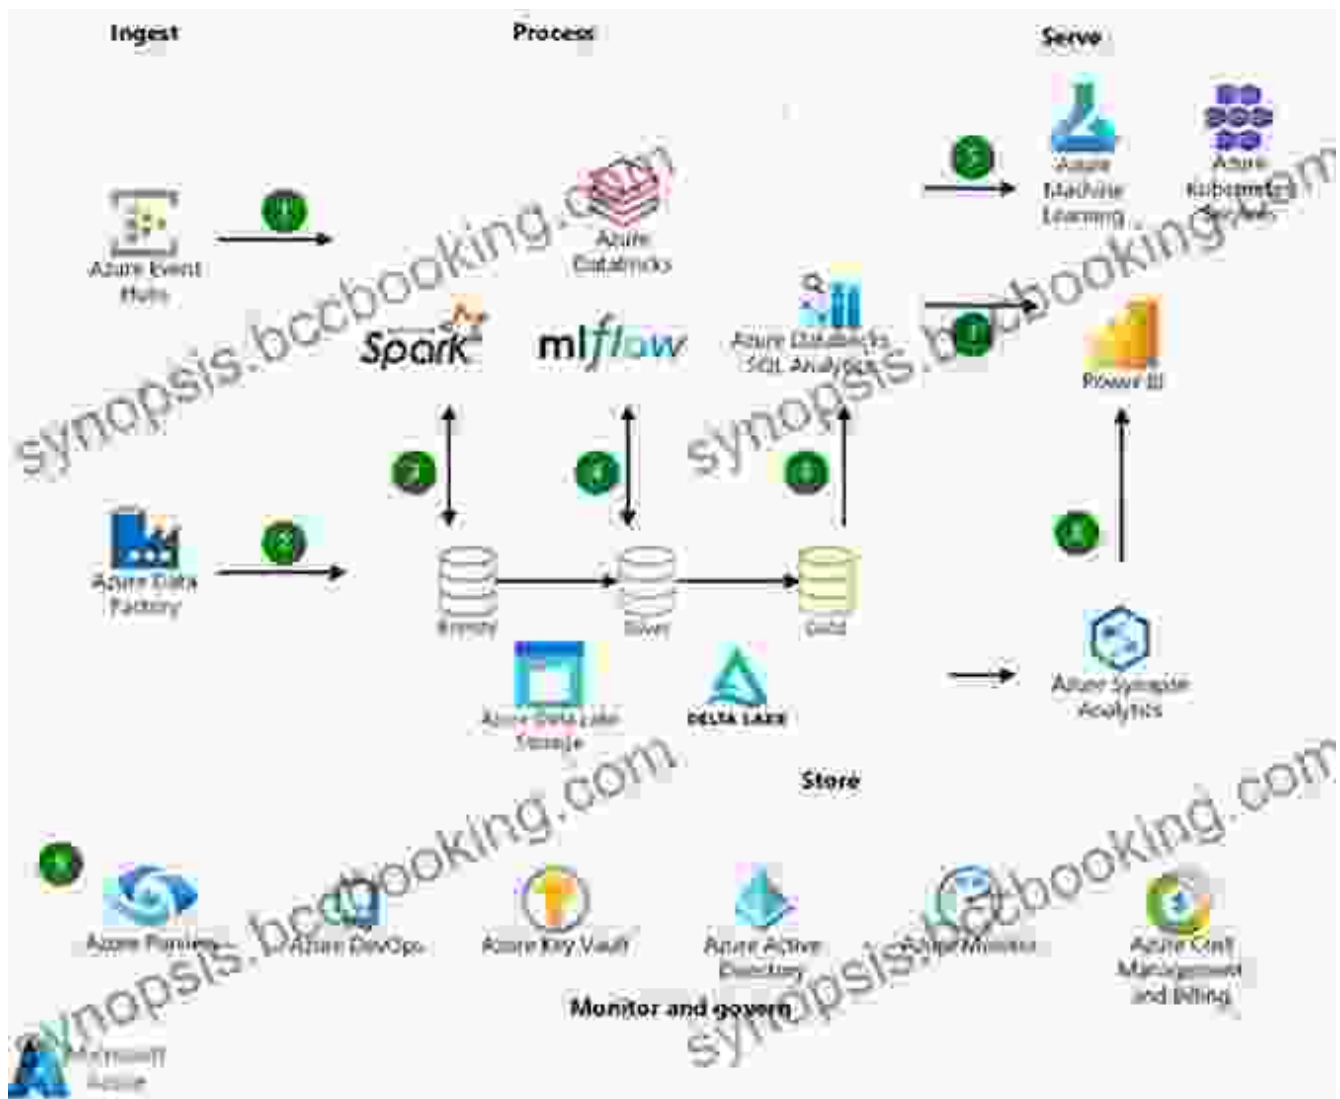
Ingest

Process

Serve

Azure Machine Learning

Azure Kubernetes Service

Azure Event Hubs

Azure Databricks

synopsis.bccbooking.com

Spark

mlflow

Azure Databricks SQL Analytics

Power BI

synopsis.bccbooking.com

Azure Data Factory

Bronze

Silver

Gold

Azure Data Lake Storage

DELTA LAKE

Azure Synapse Analytics

Store

synopsis.bccbooking.com

Azure Purview

Azure DevOps

Azure Key Vault

Azure Active Directory

Azure Monitor

Azure Cost Management and Billing

synopsis.bccbooking.com

Monitor and govern

Microsoft Azure